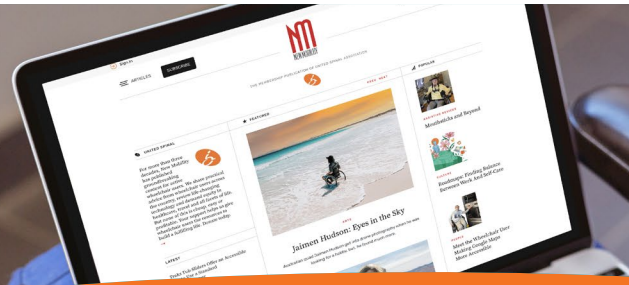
NM
NEW MOBILITY

Sign in

ARTICLES

SUBSCRIBE

THE MEMBERSHIP PUBLICATION OF UNITED SPINAL ASSOCIATION

UNITED SPINAL

For more than three decades, New Mobility has published groundbreaking content for active wheelchair users. We share practical advice from wheelchair users across the country, and demand equity in healthcare, travel and all facets of life. Our mission is to help you live a fulfilling life.

FEATURED

Jaimen Hudson: Eyes in the Sky

Australian quad Jaimen Hudson got into drone photography when he was looking for a hobby, but he found much more.

POPULAR

Moonbeulia and Beyond

Roadmaps: Finding Balance Between Work And Self-Care

Meet the Wheelchair User Making Google Maps More Accessible

LATEST

Zooks Club Makers Offer an Accessible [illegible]